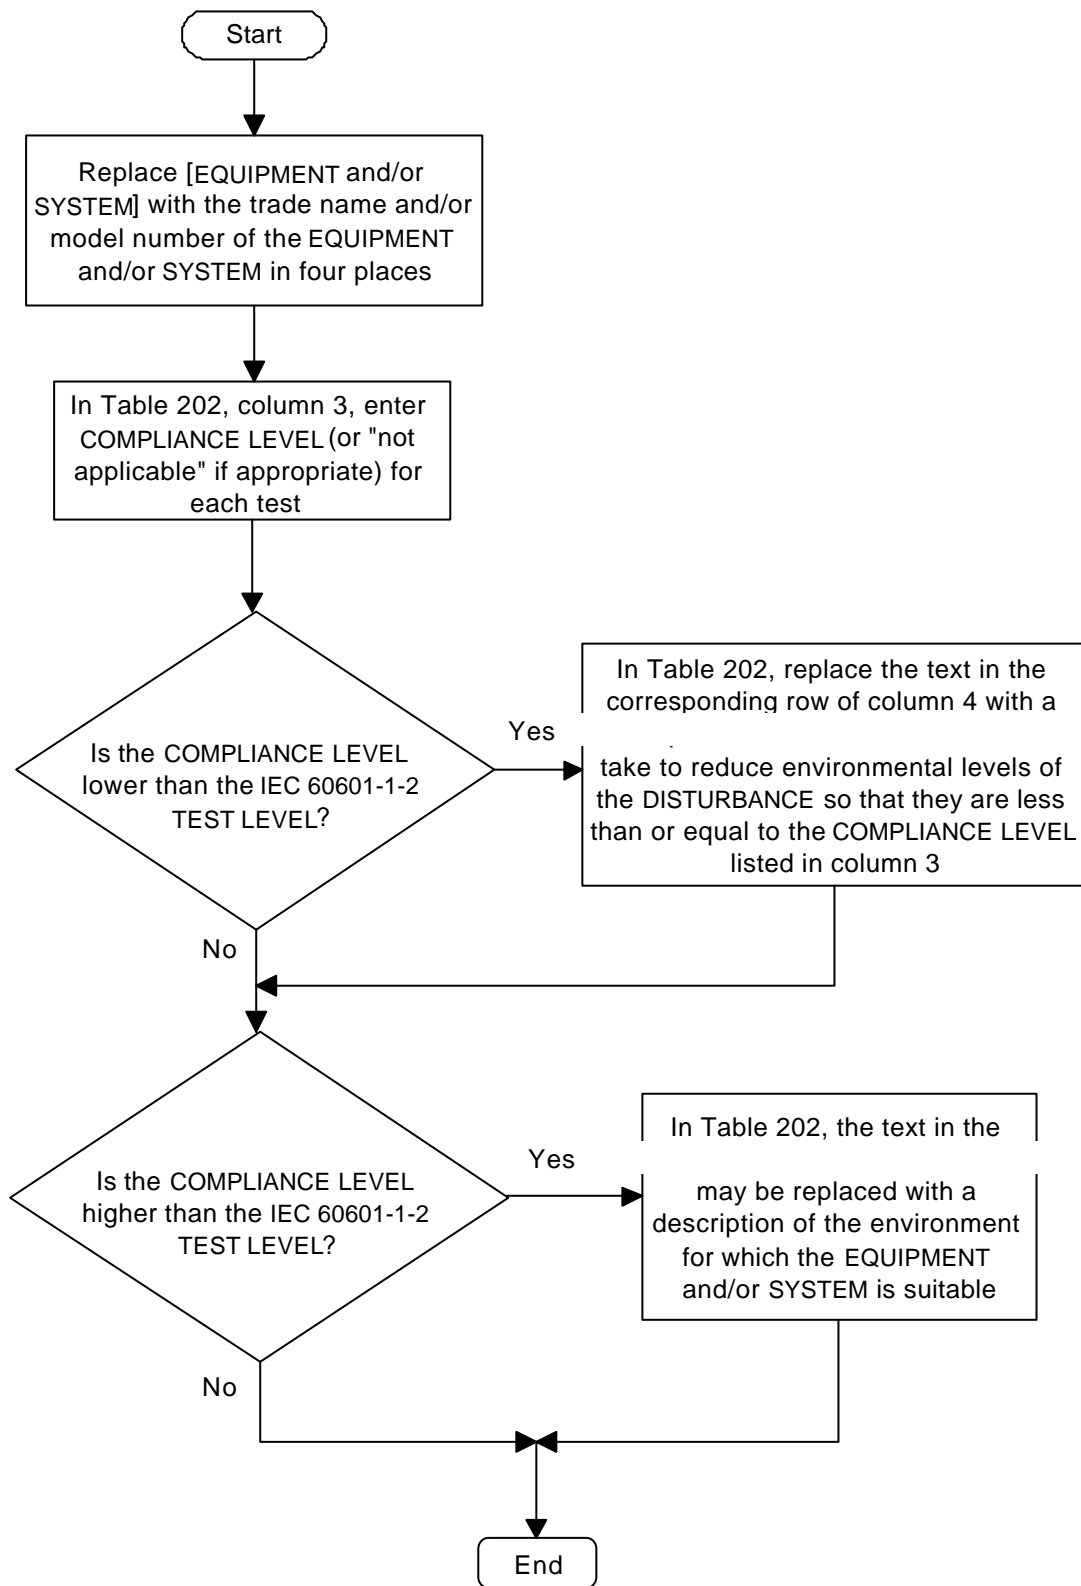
Start

Replace [EQUIPMENT and/or SYSTEM] with the trade name and/or model number of the EQUIPMENT and/or SYSTEM in four places

In Table 202, column 3, enter COMPLIANCE LEVEL (or "not applicable" if appropriate) for each test

Is the COMPLIANCE LEVEL lower than the IEC 60601-1-2 TEST LEVEL?

Yes

In Table 202, replace the text in the corresponding row of column 4 with a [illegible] take to reduce environmental levels of the DISTURBANCE so that they are less than or equal to the COMPLIANCE LEVEL listed in column 3

No

Is the COMPLIANCE LEVEL higher than the IEC 60601-1-2 TEST LEVEL?

Yes

In Table 202, the text in the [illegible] may be replaced with a description of the environment for which the EQUIPMENT and/or SYSTEM is suitable

No

End